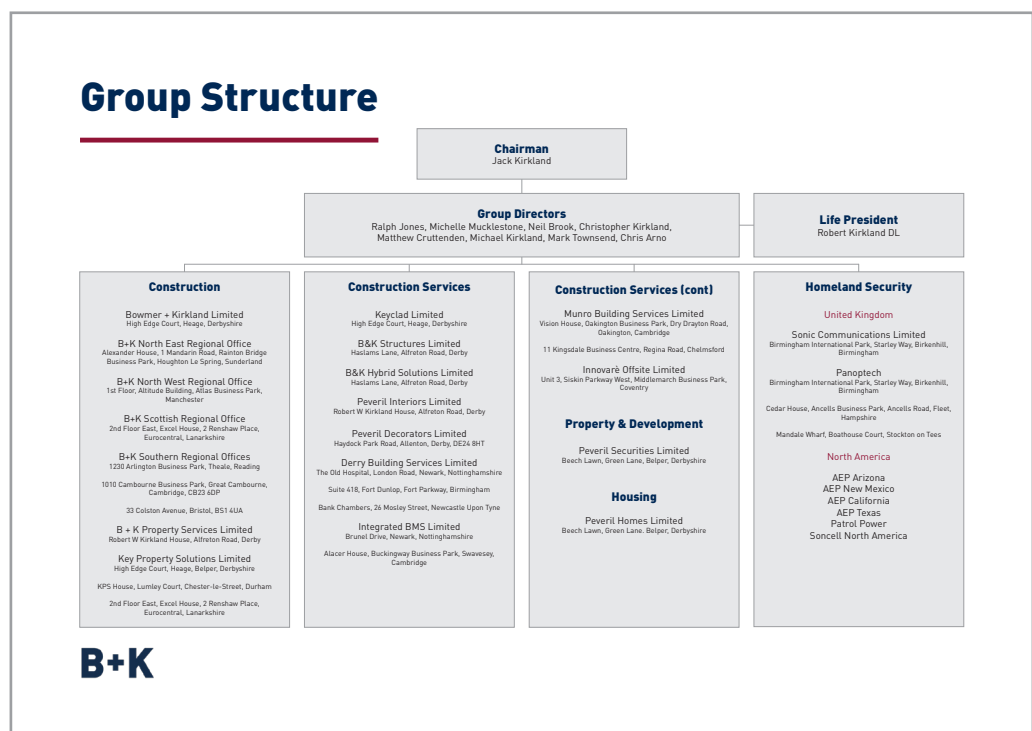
Group Structure

Chairman
Jack Kirkland

Group Directors
Ralph Jones, Michelle Mucklestone, Neil Brook, Christopher Kirkland, Matthew Cruttenden, Michael Kirkland, Mark Townsend, Chris Arno

Life President
Robert Kirkland DL

Construction

Bowmer + Kirkland Limited
High Edge Court, Heage, Derbyshire

B+K North East Regional Office
Alexander House, 1 Mandarin Road, Rainton Bridge Business Park, Houghton Le Spring, Sunderland

B+K North West Regional Office
1st Floor, Altitude Building, Atlas Business Park, Manchester

B+K Scottish Regional Office
2nd Floor East, Excel House, 2 Renshaw Place, Eurocentral, Lanarkshire

B+K Southern Regional Offices
1230 Arlington Business Park, Theale, Reading

1010 Cambourne Business Park, Great Cambourne, Cambridge, CB23 6DP

33 Colston Avenue, Bristol, BS1 4UA

B + K Property Services Limited
Robert W Kirkland House, Alfreton Road, Derby

Key Property Solutions Limited
High Edge Court, Heage, Belper, Derbyshire

KPS House, Lumley Court, Chester-le-Street, Durham

2nd Floor East, Excel House, 2 Renshaw Place, Eurocentral, Lanarkshire

Construction Services

Keyclad Limited
High Edge Court, Heage, Derbyshire

B&K Structures Limited
Haslams Lane, Alfreton Road, Derby

B&K Hybrid Solutions Limited
Haslams Lane, Alfreton Road, Derby

Peveril Interiors Limited
Robert W Kirkland House, Alfreton Road, Derby

Peveril Decorators Limited
Haydock Park Road, Allenton, Derby, DE24 8HT

Derry Building Services Limited
The Old Hospital, London Road, Newark, Nottinghamshire

Suite 418, Fort Dunlop, Fort Parkway, Birmingham

Bank Chambers, 26 Mosley Street, Newcastle Upon Tyne

Integrated BMS Limited
Brunel Drive, Newark, Nottinghamshire

Alacer House, Buckingway Business Park, Swavesey, Cambridge

Construction Services (cont)

Munro Building Services Limited
Vision House, Oakington Business Park, Dry Drayton Road, Oakington, Cambridge

11 Kingsdale Business Centre, Regina Road, Chelmsford

Innovarè Offsite Limited
Unit 3, Siskin Parkway West, Middlemarch Business Park, Coventry

Property & Development

Peveril Securities Limited
Beech Lawn, Green Lane, Belper, Derbyshire

Housing

Peveril Homes Limited
Beech Lawn, Green Lane. Belper, Derbyshire

Homeland Security

United Kingdom

Sonic Communications Limited
Birmingham International Park, Starley Way, Birkenhill, Birmingham

Panoptech
Birmingham International Park, Starley Way, Birkenhill, Birmingham

Cedar House, Ancells Business Park, Ancells Road, Fleet, Hampshire

Mandale Wharf, Boathouse Court, Stockton on Tees

North America

AEP Arizona
AEP New Mexico
AEP California
AEP Texas
Patrol Power
Soncell North America

B+K